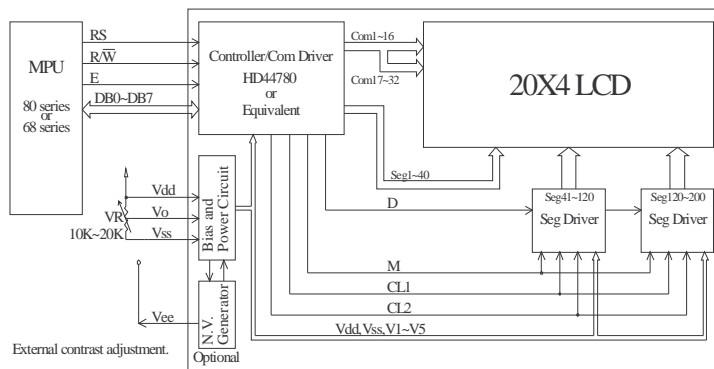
MPU

80 series
or
68 series

RS
$R/\overline{W}$
E
DB0~DB7

Controller/Com Driver
HD44780
or
Equivalent

Com1~16
Com17~32

20X4 LCD

Seg1~40
D
Seg41~120
Seg Driver
Seg120~200
Seg Driver

Vdd
Vo
VR
10K~20K
Vss

Bias and Power Circuit

M
CL1
CL2
Vdd, Vss, V1~V5

Vee

N. V. Generator

External contrast adjustment.

Optional